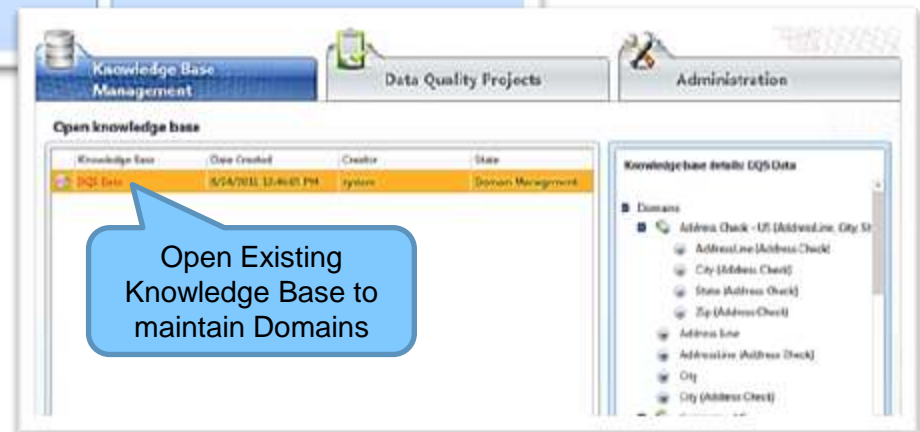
Knowledge Base Management

Data Quality Projects

Administration

Open knowledge base

| Knowledge Base | Date Created | Creator | State |
|---|---|---|---|
| DQS Data | 8/24/2011 12:46:05 PM | system | Domain Management |

Open Existing Knowledge Base to maintain Domains

Knowledge base details: DQS Data

Domains
Address Check - US (AddressLine, City, St
AddressLine (Address Check)
City (Address Check)
State (Address Check)
Zip (Address Check)
Address line
AddressLine (Address Check)
City
City (Address Check)
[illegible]